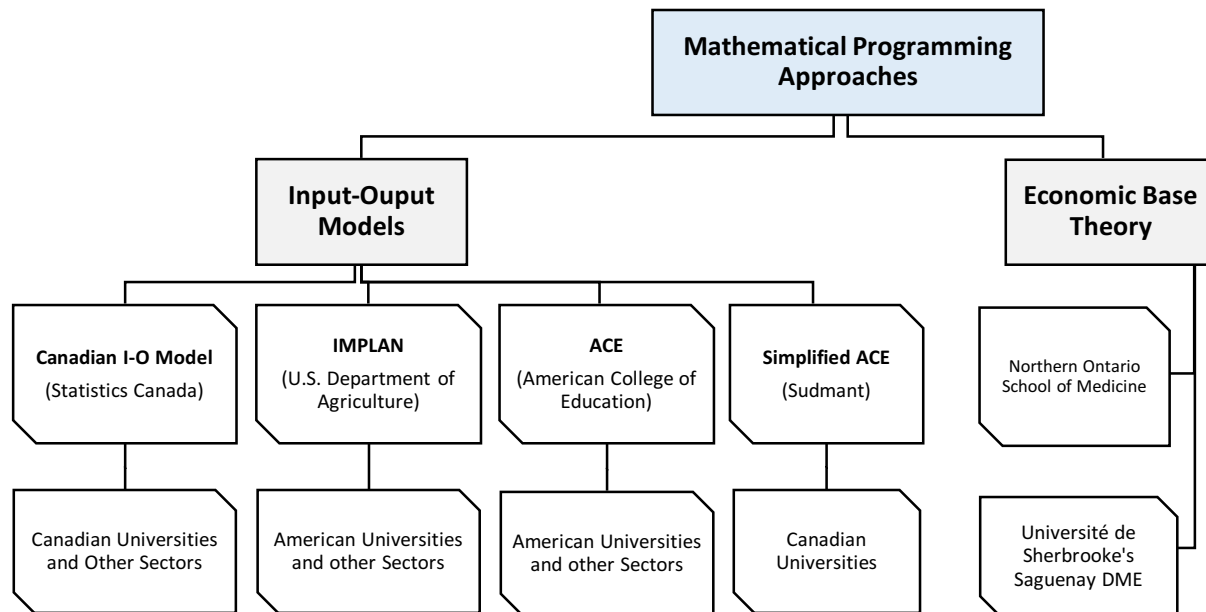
Mathematical Programming Approaches

Input-Ouput Models

Economic Base Theory

Canadian I-O Model
(Statistics Canada)

IMPLAN
(U.S. Department of Agriculture)

ACE
(American College of Education)

Simplified ACE
(Sudmant)

Northern Ontario School of Medicine

Canadian Universities and Other Sectors

American Universities and other Sectors

American Universities and other Sectors

Canadian Universities

Université de Sherbrooke's Saguenay DME